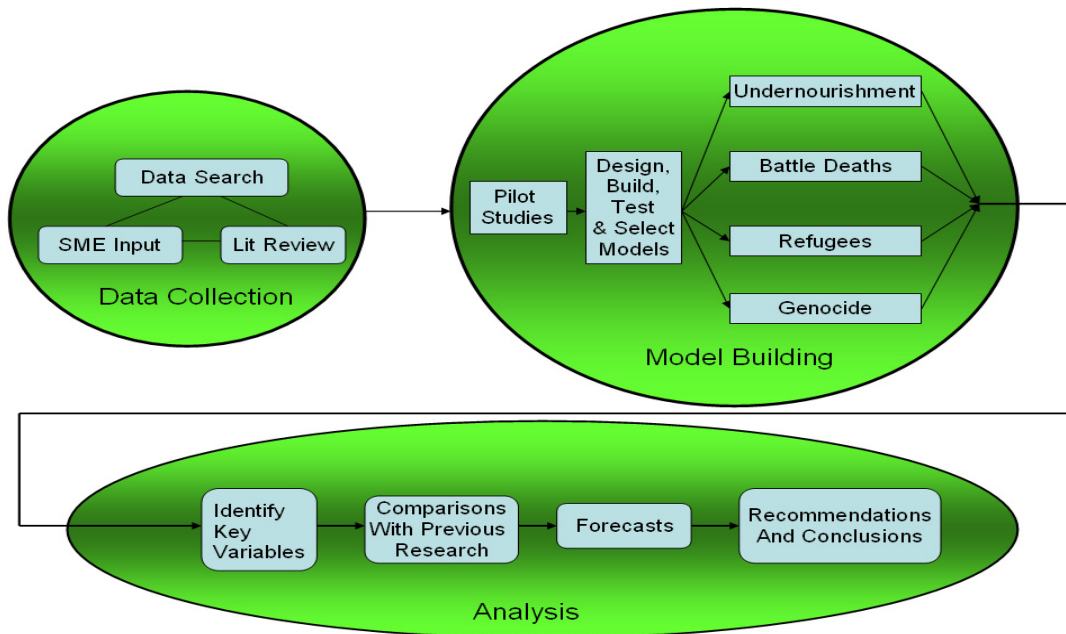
Data Search

SME Input

Lit Review

Data Collection

Pilot Studies

Design, Build, Test & Select Models

Undernourishment

Battle Deaths

Refugees

Genocide

Model Building

Identify Key Variables

Comparisons With Previous Research

Forecasts

Recommendations And Conclusions

Analysis